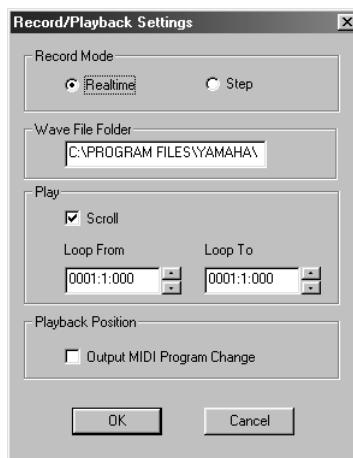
Record/Playback Settings

Record Mode

Realtime

Step

Wave File Folder

C:\PROGRAM FILES\YAMAHA\

Play

Scroll

Loop From

Loop To

0001:1:000

0001:1:000

Playback Position

Output MIDI Program Change

OK

Cancel